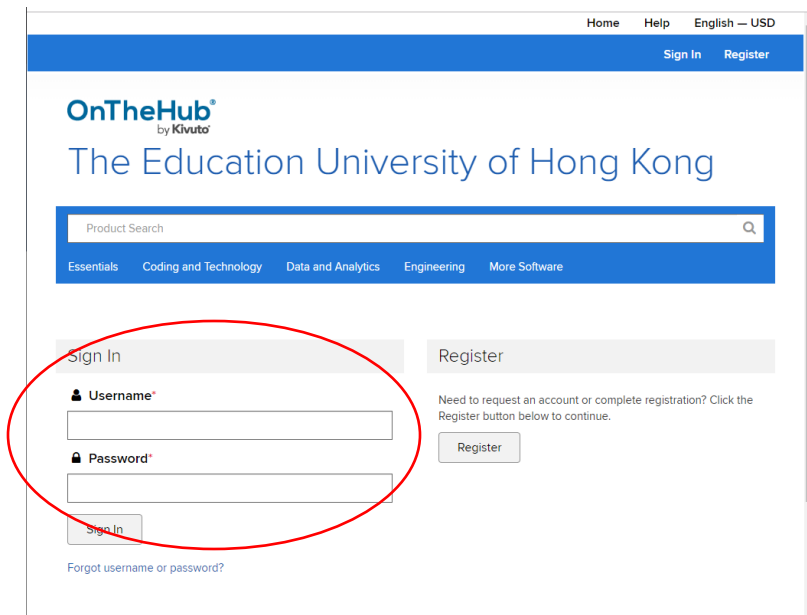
Home Help English — USD

Sign In Register

OnTheHub®
by Kivuto

The Education University of Hong Kong

Product Search

Essentials Coding and Technology Data and Analytics Engineering More Software

Sign In

Username*

Password*

Sign In

Forgot username or password?

Register

Need to request an account or complete registration? Click the Register button below to continue.

Register